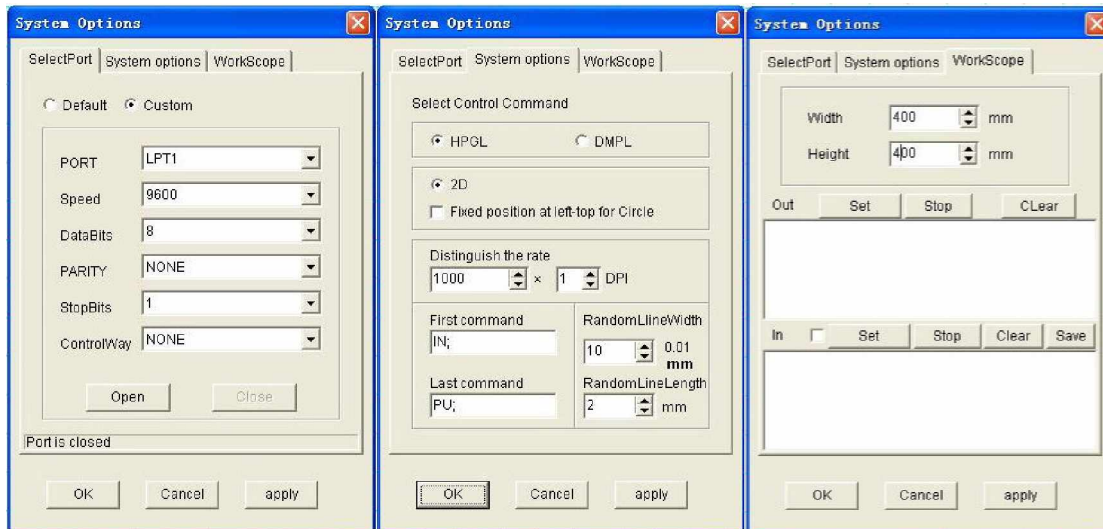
System Options

SelectPort | System options | WorkScope

Default Custom

PORT LPT1

Speed 9600

DataBits 8

PARITY NONE

StopBits 1

ControlWay NONE

Open Close

Port is closed

OK Cancel apply

System Options

SelectPort | System options | WorkScope

Select Control Command

HPGL DMPL

2D

Fixed position at left-top for Circle

Distinguish the rate

1000 × 1 DPI

First command

IN;

RandomLlineWidth

10 0.01 mm

Last command

PU;

RandomLineLength

2 mm

OK Cancel apply

System Options

SelectPort | System options | WorkScope

Width 400 mm

Height 400 mm

Out Set Stop CLear

In Set Stop Clear Save

OK Cancel apply